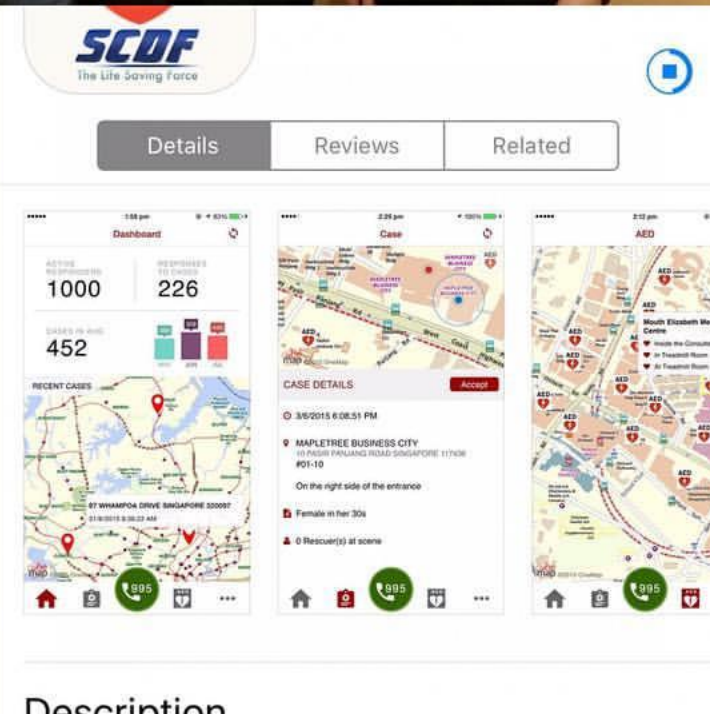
SCDF
The Life Saving Force

Details
Reviews
Related

1:58 pm
Dashboard
ACTIVE RESPONDERS
1000
RESPONSES TO CASES
226
CASES IN AHQ
452
RECENT CASES
87 WHAMPOA DRIVE SINGAPORE 320087
995

2:29 pm
Case
MAPLETREE BUSINESS CITY
AED
CASE DETAILS
Accept
3/6/2015 6:08:51 PM
MAPLETREE BUSINESS CITY
10 PASIR PANJANG ROAD SINGAPORE 117438
#01-10
On the right side of the entrance
Female in her 30s
0 Rescuer(s) at scene
995

2:12 pm
AED
Mount Elizabeth Medical Centre
Inside the Consultation
In Treadmill Room
At Treadmill Room
AED
995

Description